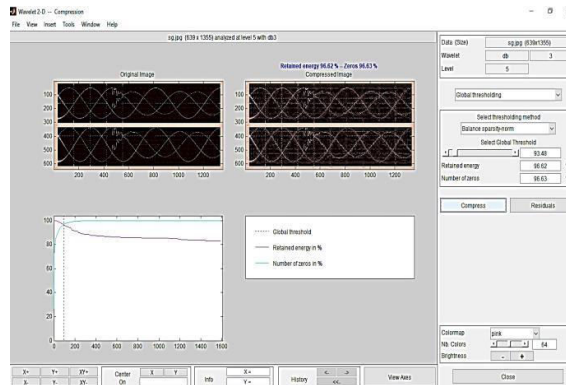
Wavelet 2-D -- Compression
File View Insert Tools Window Help

sg.jpg (639 x 1355) analyzed at level 5 with db3

Original Image

100
200
300
400
500
600
200 400 600 800 1000 1200

Retained energy 96.62 % -- Zeros 96.63 %
Compressed Image

100
200
300
400
500
600
200 400 600 800 1000 1200

100
80
60
40
20
0
0 200 400 600 800 1000 1200 1400 1600

Global threshold
Retained energy in %
Number of zeros in %

Data (Size) sg.jpg (639x1355)
Wavelet db 3
Level 5

Global thresholding

Select thresholding method
Balance sparsity-norm
Select Global Threshold
93.48
Retained energy 96.62
Number of zeros 96.63

Compress Residuals

Colormap pink
Nb. Colors 64
Brightness - +

X+ Y+ XY+
X- Y- XY-
Center On X Y
Info X = Y =
History < > <<
View Axes
Close